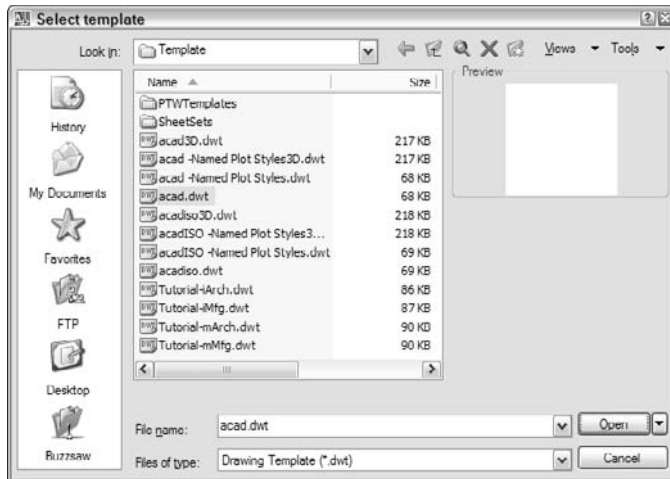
Select template

Look in: Template

Views Tools

Preview

History

My Documents

Favorites

FTP

Desktop

Buzzsaw

| Name | Size |
|---|---|
| PTWTemplates | |
| SheetSets | |
| acad3D.dwt | 217 KB |
| acad -Named Plot Styles3D.dwt | 217 KB |
| acad -Named Plot Styles.dwt | 68 KB |
| acad.dwt | 68 KB |
| acadiso3D.dwt | 218 KB |
| acadISO -Named Plot Styles3... | 218 KB |
| acadISO -Named Plot Styles.dwt | 69 KB |
| acadiso.dwt | 69 KB |
| Tutorial-iArch.dwt | 86 KB |
| Tutorial-iMfg.dwt | 87 KB |
| Tutorial-mArch.dwt | 90 KB |
| Tutorial-mMfg.dwt | 90 KB |

File name: acad.dwt

Open

Files of type: Drawing Template (*.dwt)

Cancel